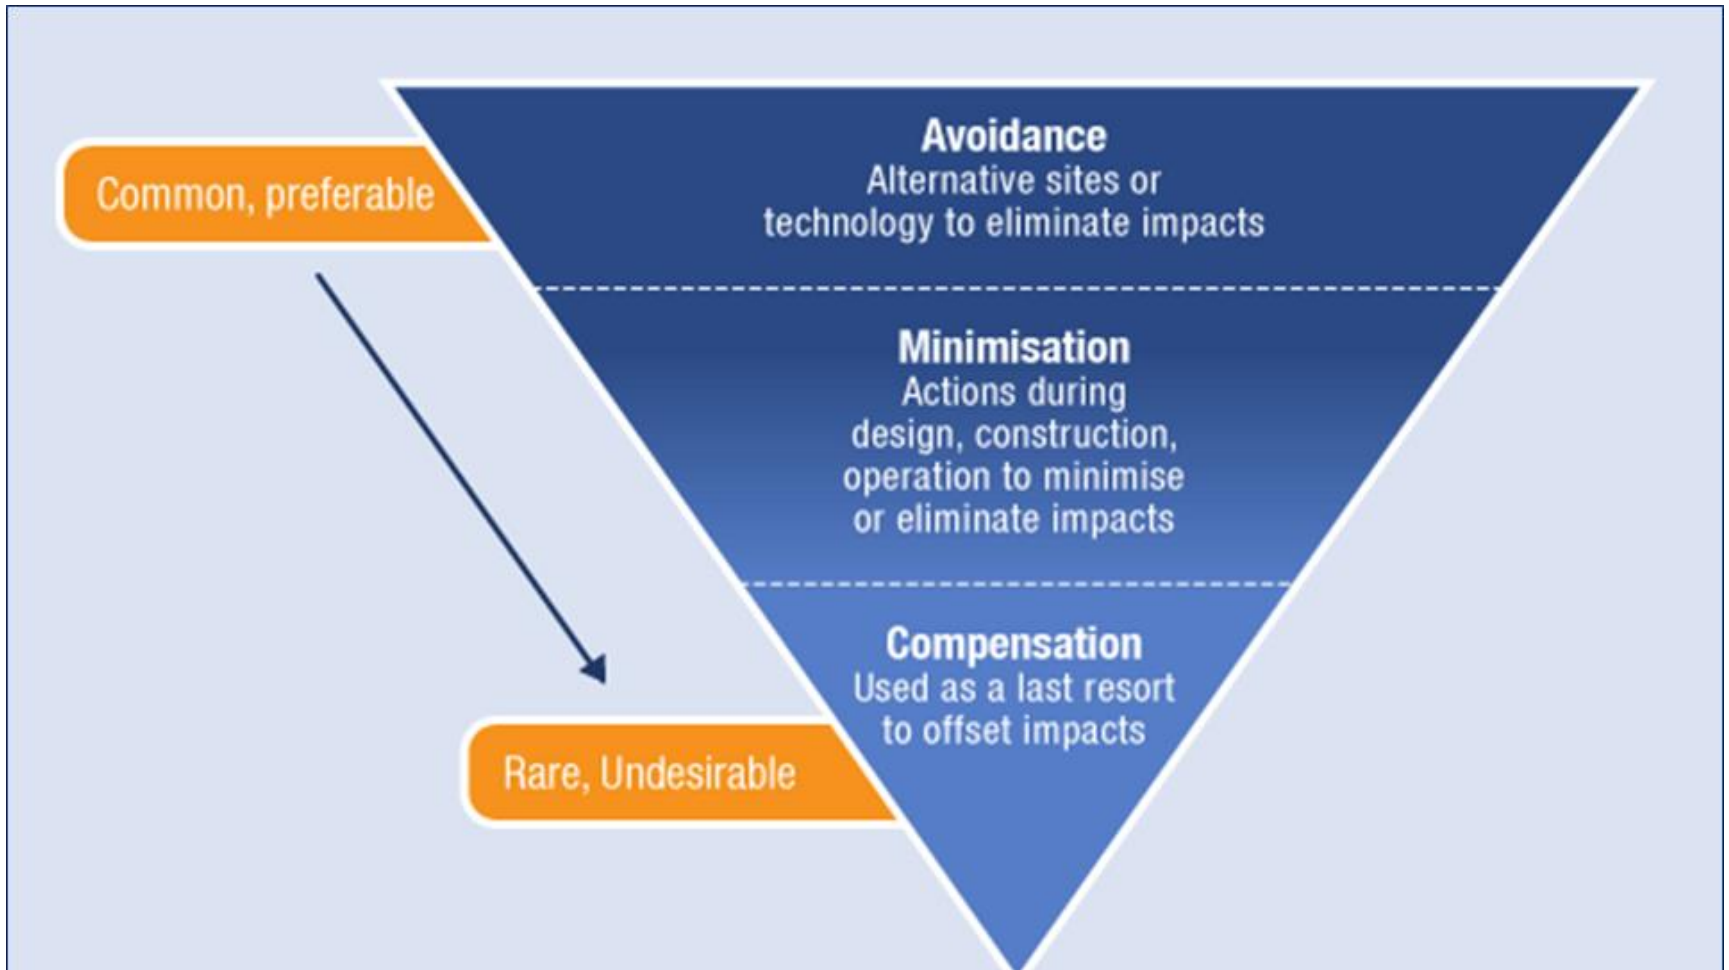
Common, preferable

Avoidance
Alternative sites or technology to eliminate impacts

Minimisation
Actions during design, construction, operation to minimise or eliminate impacts

Compensation
Used as a last resort to offset impacts

Rare, Undesirable